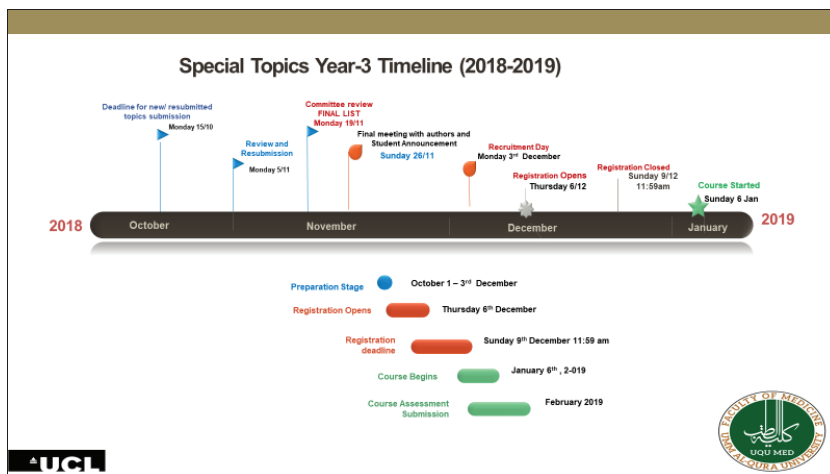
Special Topics Year-3 Timeline (2018-2019)

Deadline for new/ resubmitted topics submission
Monday 15/10

Review and Resubmission
Monday 5/11

Committee review
FINAL LIST
Monday 19/11

Final meeting with authors and Student Announcement
Sunday 26/11

Recruitment Day
Monday 3rd December

Registration Opens
Thursday 6/12

Registration Closed
Sunday 9/12
11:59am

Course Started
Sunday 6 Jan

2018
October
November
December
January
2019

Preparation Stage
October 1 – 3rd December

Registration Opens
Thursday 6th December

Registration deadline
Sunday 9th December 11:59 am

Course Begins
January 6th , 2-019

Course Assessment Submission
February 2019

UCL

FACULTY OF MEDICINE
UMM AL-QURA UNIVERSITY
UQU MED
كلية الطب